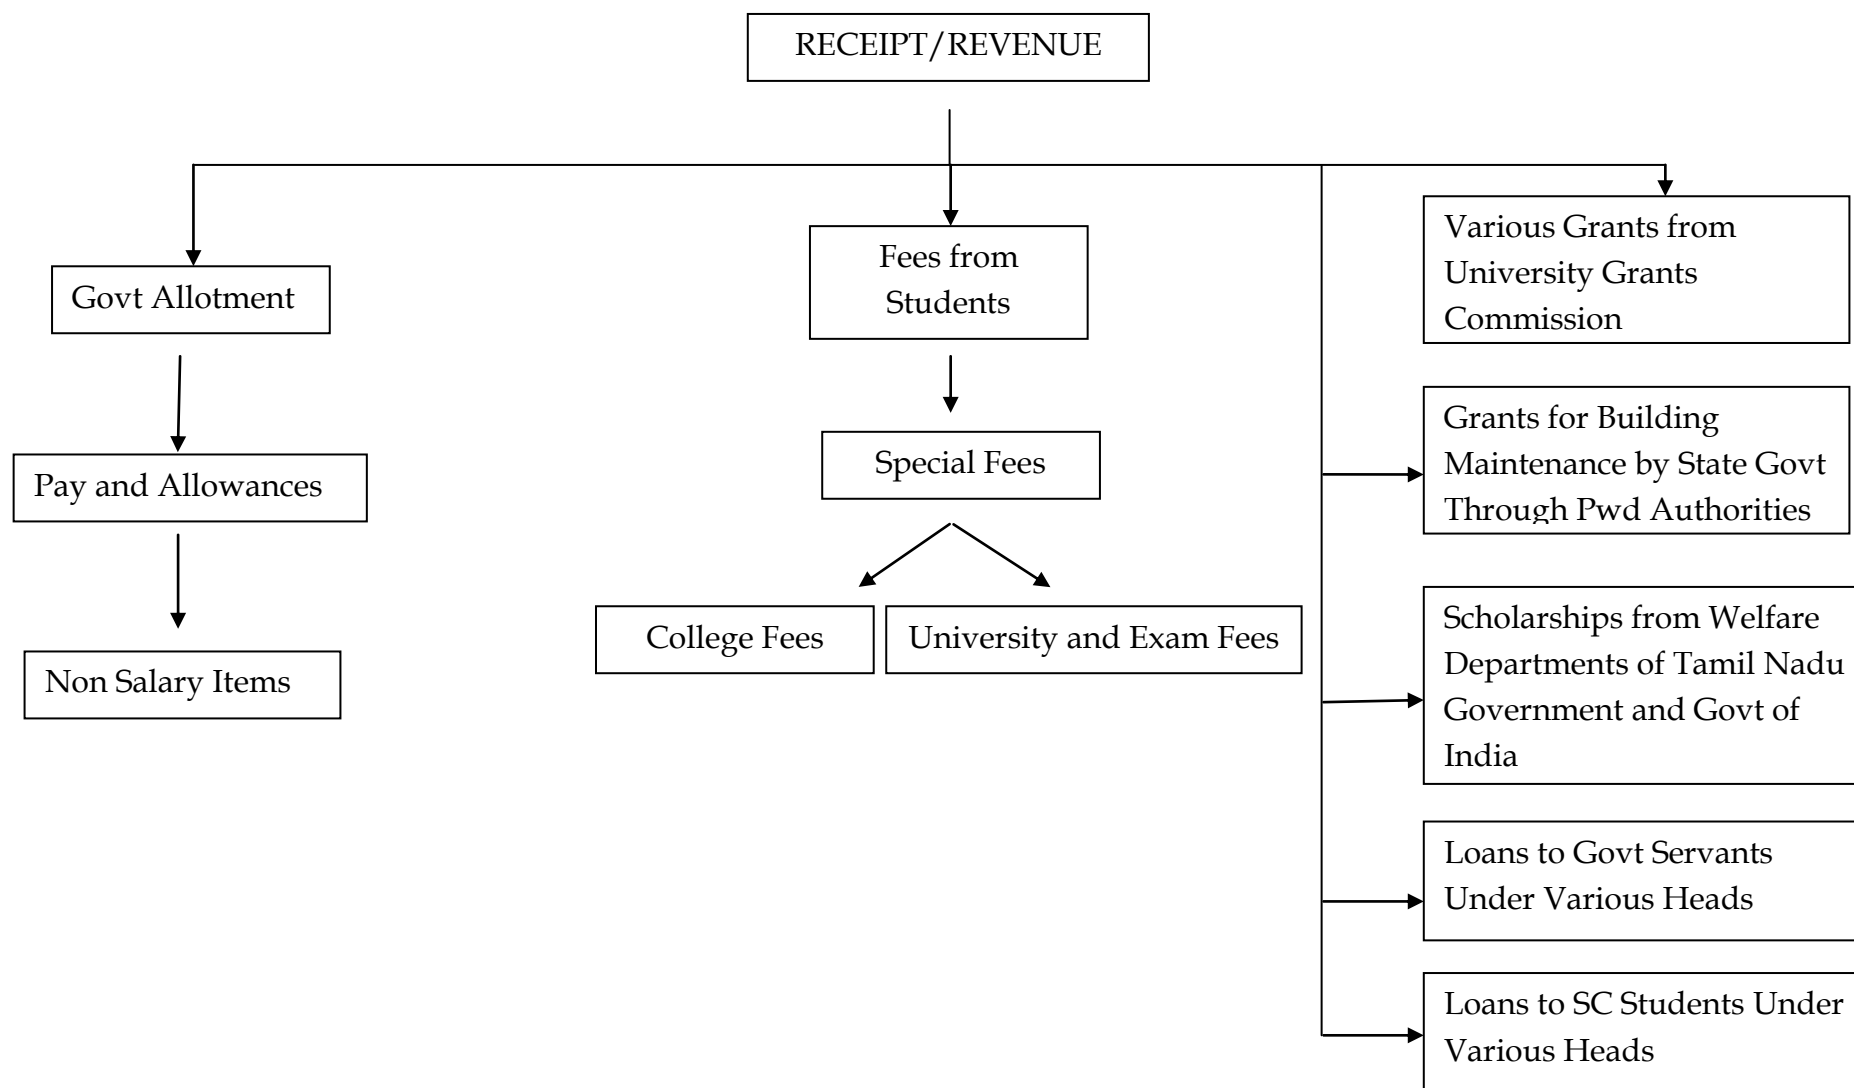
RECEIPT/REVENUE

Govt Allotment

Pay and Allowances

Non Salary Items

Fees from Students

Special Fees

College Fees

University and Exam Fees

Various Grants from University Grants Commission

Grants for Building Maintenance by State Govt Through Pwd Authorities

Scholarships from Welfare Departments of Tamil Nadu Government and Govt of India

Loans to Govt Servants Under Various Heads

Loans to SC Students Under Various Heads